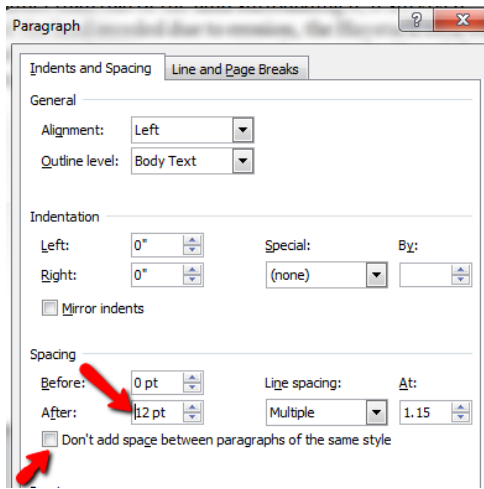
Paragraph

?

Indents and Spacing

Line and Page Breaks

General

Alignment: Left

Outline level: Body Text

Indentation

Left: 0"

Right: 0"

Special:

By:

(none)

Mirror indents

Spacing

Before: 0 pt

After: 12 pt

Line spacing:

At:

Multiple

1.15

Don't add space between paragraphs of the same style